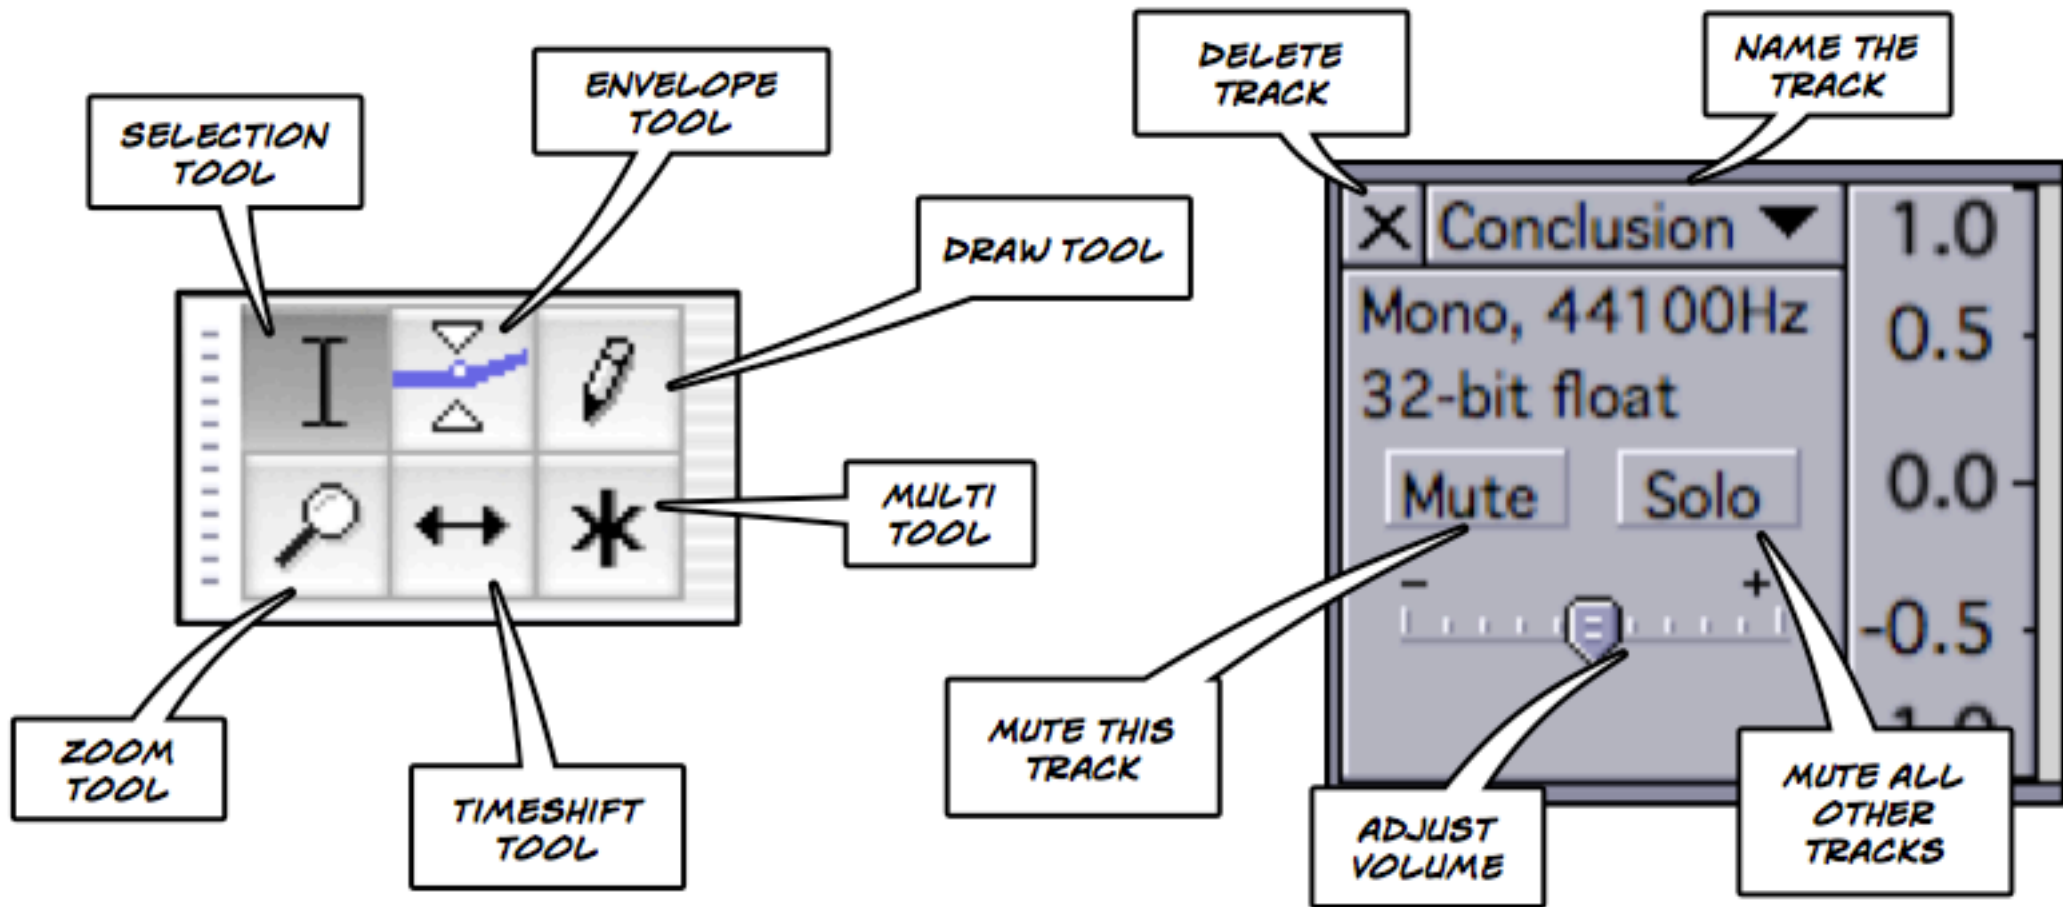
SELECTION TOOL

ENVELOPE TOOL

DRAW TOOL

MULTI TOOL

ZOOM TOOL

TIMESHIFT TOOL

DELETE TRACK

NAME THE TRACK

X Conclusion

Mono, 44100Hz
32-bit float

Mute Solo

−
+

1.0
0.5
0.0
-0.5

MUTE THIS TRACK

ADJUST VOLUME

MUTE ALL OTHER TRACKS